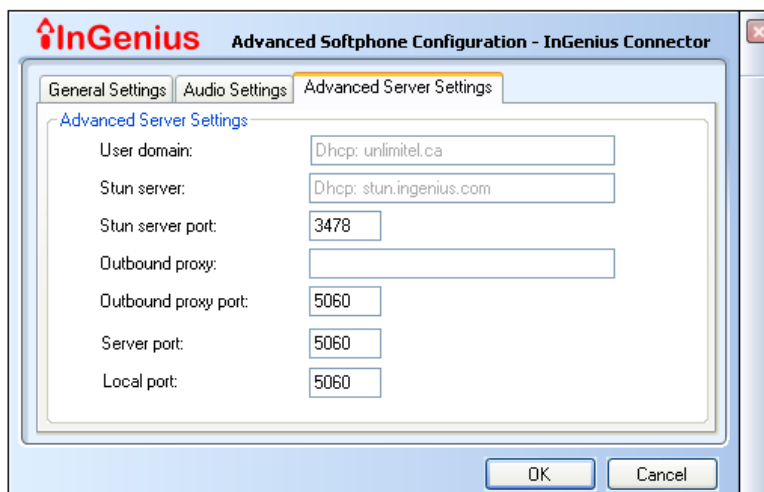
InGenius Advanced Softphone Configuration - InGenius Connector

General Settings | Audio Settings | Advanced Server Settings

Advanced Server Settings

User domain: Dhcp: unlimitel.ca

Stun server: Dhcp: stun.ingenius.com

Stun server port: 3478

Outbound proxy:

Outbound proxy port: 5060

Server port: 5060

Local port: 5060

OK Cancel